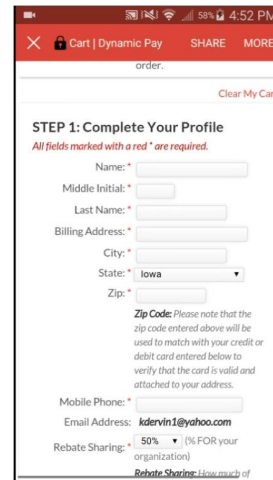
58% 4:52 PM

Cart | Dynamic Pay SHARE MORE

order.

Clear My Car

STEP 1: Complete Your Profile

All fields marked with a red * are required.

Name: *

Middle Initial: *

Last Name: *

Billing Address: *

City: *

State: * Iowa

Zip: *

Zip Code: Please note that the zip code entered above will be used to match with your credit or debit card entered below to verify that the card is valid and attached to your address.

Mobile Phone: *

Email Address: kdervin1@yahoo.com

Rebate Sharing: * 50% (% FOR your organization)

Rebate Sharing: How much of